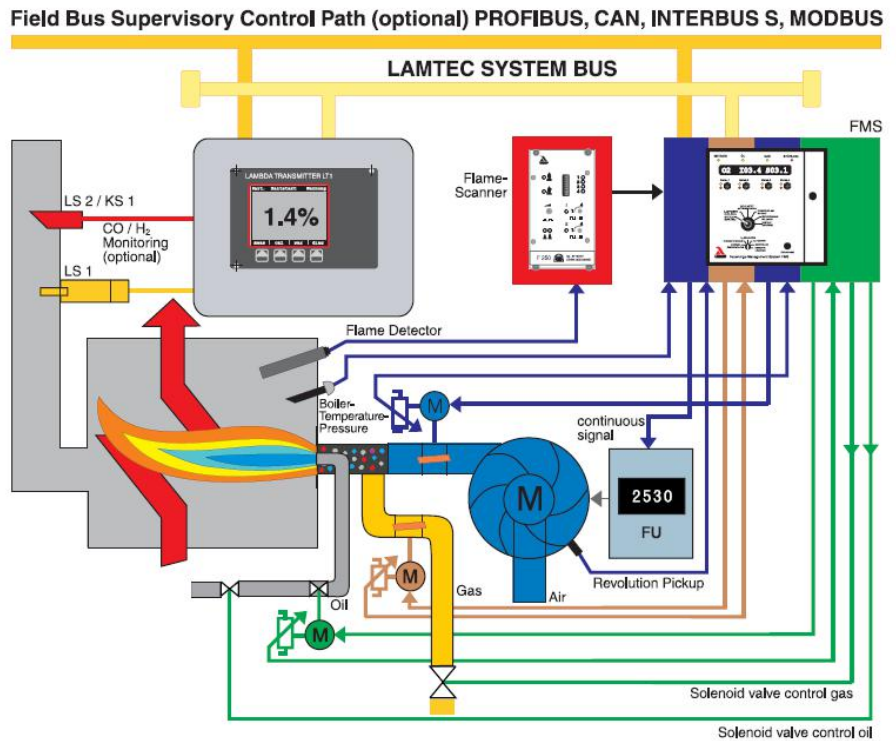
Field Bus Supervisory Control Path (optional) PROFIBUS, CAN, INTERBUS S, MODBUS

LAMTEC SYSTEM BUS

FMS

LAMBDA TRANSMITTER LT1

1.4%

Flame-Scanner

F 250

LS 2 / KS 1

CO / $H_2$ Monitoring (optional)

LS 1

O2 203.4 803.1

Flame Detector

Boiler-Temperature-Pressure

M

continuous signal

M

2530

FU

M

Gas

Air

Revolution Pickup

M

Oil

Solenoid valve control gas

Solenoid valve control oil